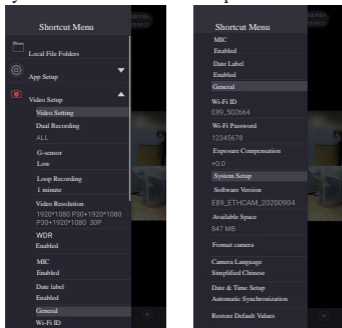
Shortcut Menu

Local File Folders

App Setup

Video Setup

Video Setting

Dual Recording
ALL

G-sensor
Low

Loop Recording
1 minute

Video Resolution
1920*1080 P30+1920*1080 P30+1920*1080 30P

WDR
Enabled

MIC
Enabled

Date label
Enabled

General

Wi-Fi ID

Shortcut Menu

MIC
Enabled

Date Label
Enabled

General

Wi-Fi ID
E89_502664

Wi-Fi Password
12345678

Exposure Compensation
+0.0

System Setup

Software Version
E89_ETHCAM_20200904

Available Space
847 MB

Format camera

Camera Language
Simplified Chinese

Date & Time Setup
Automatic Synchronization

Restore Default Values